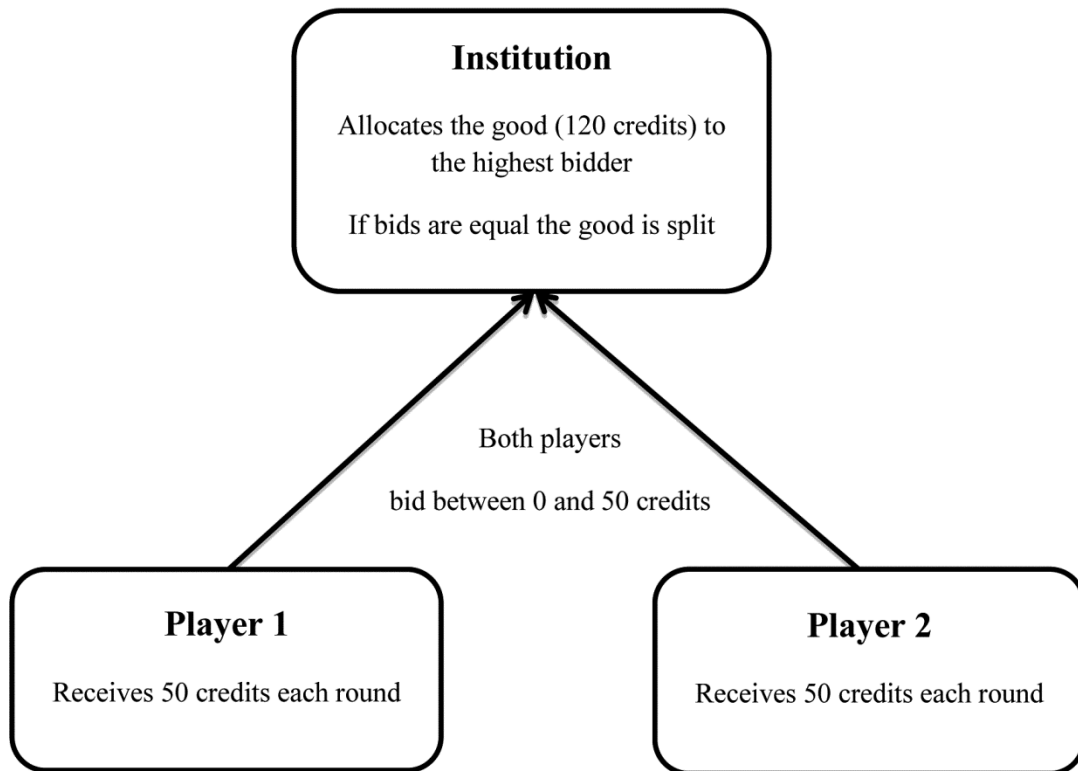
Institution

Allocates the good (120 credits) to the highest bidder

If bids are equal the good is split

Both players

bid between 0 and 50 credits

Player 1

Receives 50 credits each round

Player 2

Receives 50 credits each round